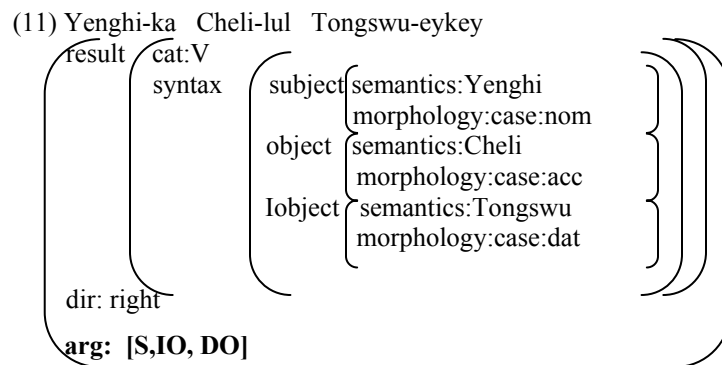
(11) Yenghi-ka Cheli-lul Tongswu-eykey

result cat:V
syntax subject semantics:Yenghi
morphology:case:nom
object semantics:Cheli
morphology:case:acc
Iobject semantics:Tongswu
morphology:case:dat

dir: right

**arg: [S,IO, DO]**